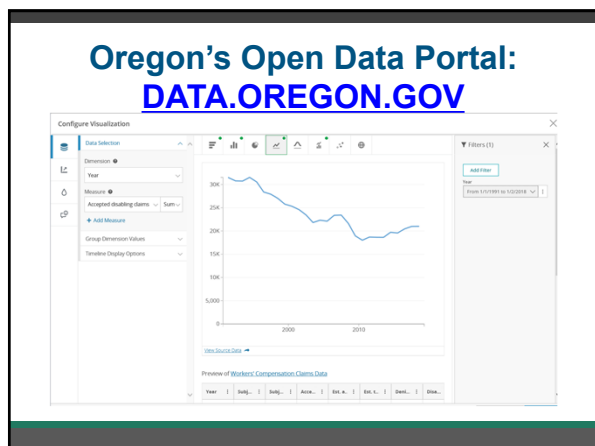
Oregon's Open Data Portal:
DATA.OREGON.GOV

Configure Visualization

Data Selection

Dimension

Year

Measure

Accepted disabling claims

Sum

+ Add Measure

Group Dimension Values

Timeline Display Options

30K

25K

20K

15K

10K

5,000

0

2000

2010

View Source Data

Preview of Workers' Compensation Claims Data

Year | Subj... | Subj... | Acce... | Est. a... | Est. t... | Deni... | Disa...

Filters (1)

Add Filter

Year

From 1/1/1991 to 1/2/2018